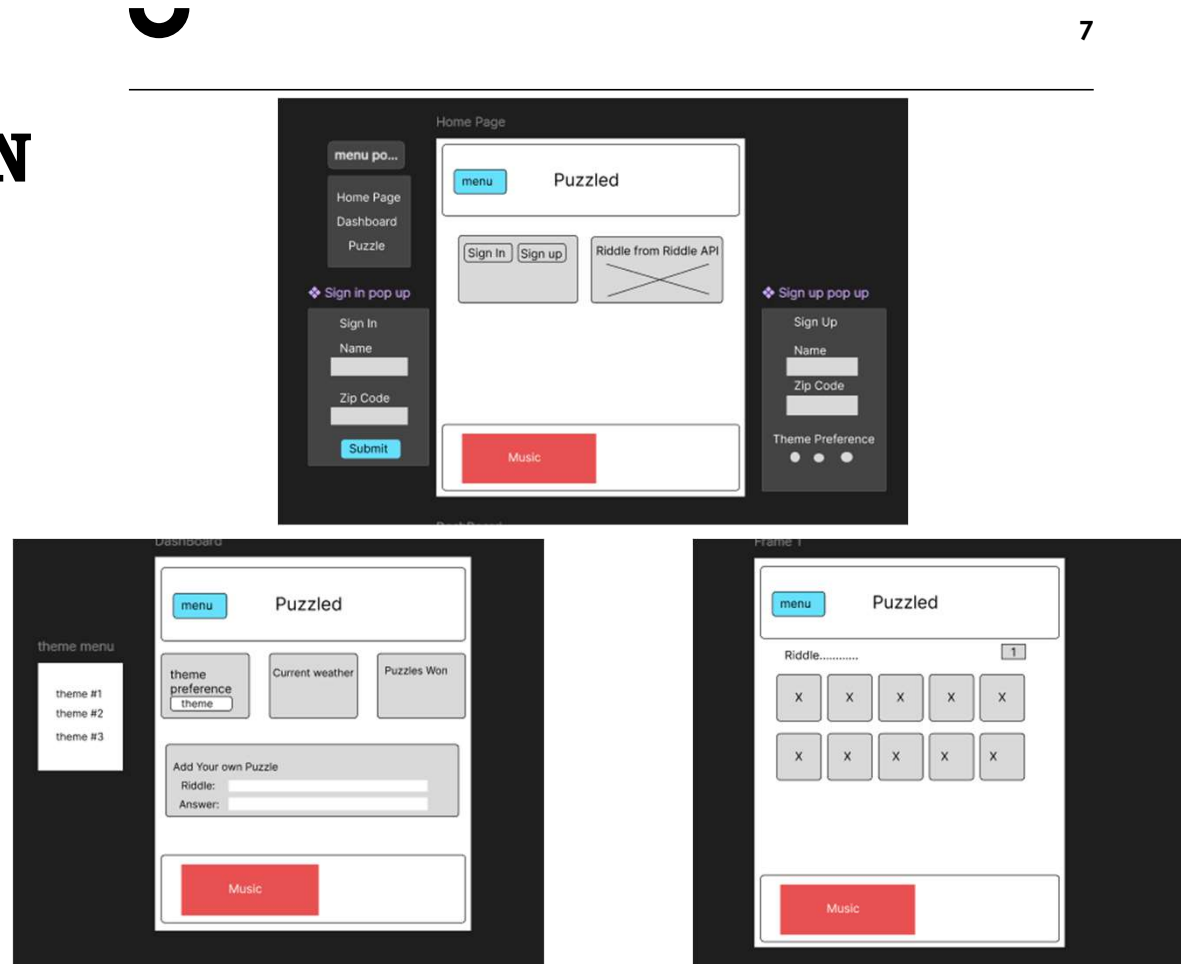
7

N

Home Page

menu po...

Home Page
Dashboard
Puzzle

❖ Sign in pop up

Sign In
Name
Zip Code
Submit

menu

Puzzled

Sign In Sign up

Riddle from Riddle API

Music

❖ Sign up pop up

Sign Up
Name
Zip Code
Theme Preference

Dashboard

theme menu

theme #1
theme #2
theme #3

menu

Puzzled

theme preference
theme

Current weather

Puzzles Won

Add Your own Puzzle
Riddle:
Answer:

Music

Frame 1

menu

Puzzled

Riddle............

1

X X X X X
X X X X X

Music